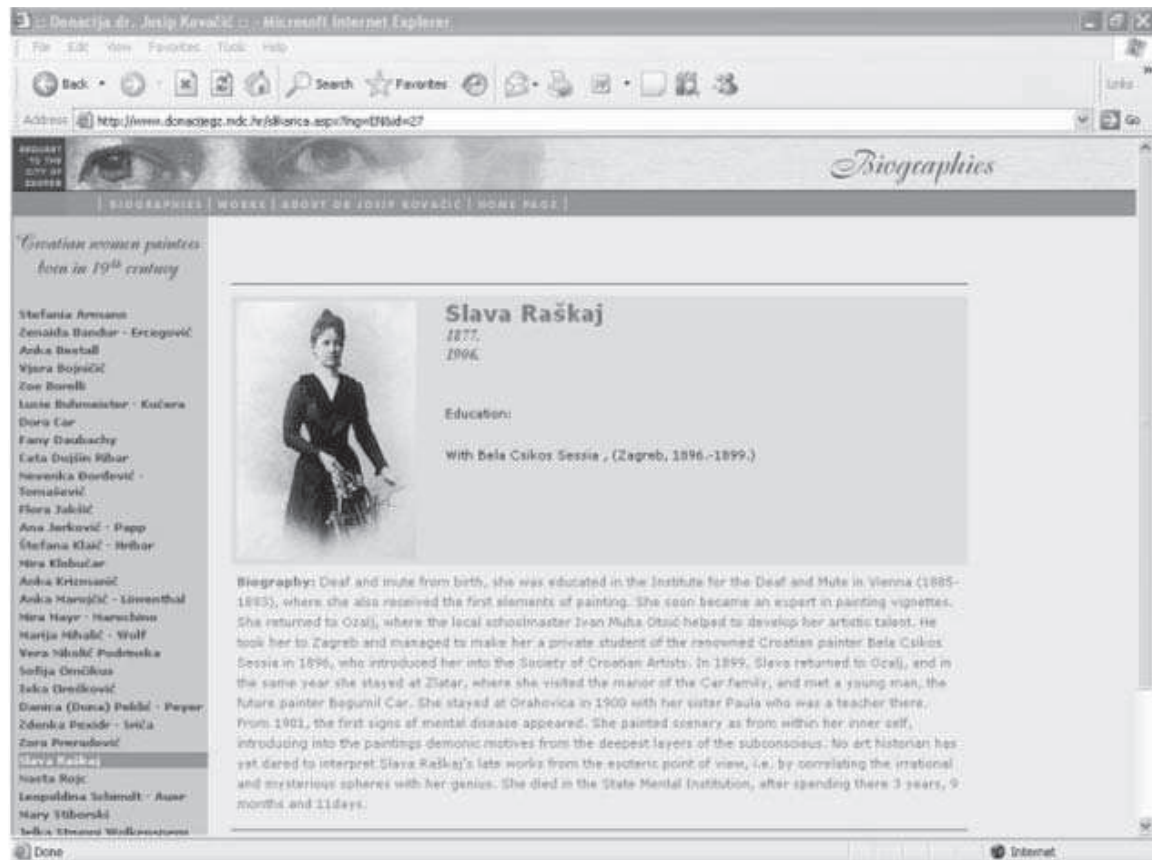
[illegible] Donacija dr. Josip Kovačić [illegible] - Microsoft Internet Explorer

File Edit View Favorites Tools Help

Back Search Favorites

Links

Address http://www.donacijegz.mdc.hr/slikarica.aspx?lng=EN&id=27

Go

BEQUEST TO THE CITY OF ZAGREB

Biographies

| BIOGRAPHIES | WORKS | ABOUT DR JOSIP KOVAČIĆ | HOME PAGE |

Croatian women painters born in 19th century

Stefania Armano
Zenaida Bandur - Ercegović
Anka Bestall
Vjera Bojničić
Zoe Borelli
Lucie Buhmeister - Kučera
Dora Car
Fany Daubachy
Fata Dujšin Ribar
Nevenka Đorđević - Tomašević
Flora Jakšić
Ana Jerković - Papp
Štefana Klaić - Hribar
Mira Klobučar
Anka Krizmanić
Anka Marojčić - Löwenthal
Mira Mayr - Maruchino
Marija Mihalić - Wolf
Vera Nikolić Podrinska
Sofija Ončikus
Jelka Oreščković
Danica (Duca) Pekljić - Peyer
Zdenka Pexidr - Srića
Zora Preradović
Slava Raškaj
Nasta Rojc
Leopoldina Schmidt - Auer
Mary Stiborski
Jelka Struppi Wolkensperg

Slava Raškaj
1877.
1906.

Education:

With Bela Csikos Sessia , (Zagreb, 1896.-1899.)

Biography: Deaf and mute from birth, she was educated in the Institute for the Deaf and Mute in Vienna (1885-1893), where she also received the first elements of painting. She soon became an expert in painting vignettes. She returned to Ozalj, where the local schoolmaster Ivan Muha Otoić helped to develop her artistic talent. He took her to Zagreb and managed to make her a private student of the renowned Croatian painter Bela Csikos Sessia in 1896, who introduced her into the Society of Croatian Artists. In 1899, Slava returned to Ozalj, and in the same year she stayed at Zlatar, where she visited the manor of the Car family, and met a young man, the future painter Bogumil Car. She stayed at Orahovica in 1900 with her sister Paula who was a teacher there. From 1901, the first signs of mental disease appeared. She painted scenary as from within her inner self, introducing into the paintings demonic motives from the deepest layers of the subconscious. No art historian has yet dared to interpret Slava Raškaj's late works from the esoteric point of view, i.e. by correlating the irrational and mysterious spheres with her genius. She died in the State Mental Institution, after spending there 3 years, 9 months and 11days.

Done

Internet